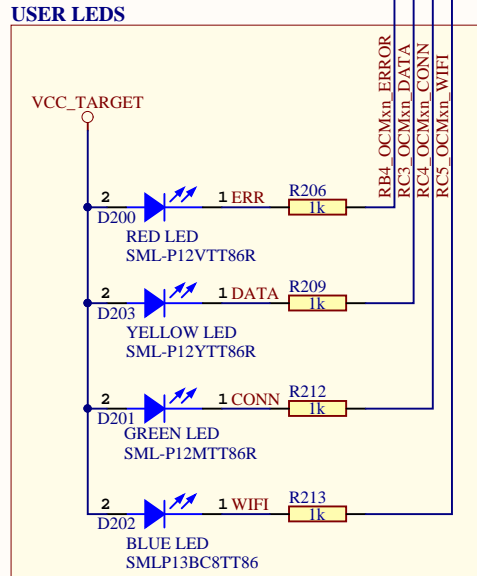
USER LEDS

VCC_TARGET

RB4_OCMxn_ERROR
RC3_OCMxn_DATA
RC4_OCMxn_CONN
RC5_OCMxn_WIFI

2
D200
1 ERR
R206
1k
RED LED
SML-P12VTT86R

2
D203
1 DATA
R209
1k
YELLOW LED
SML-P12YTT86R

2
D201
1 CONN
R212
1k
GREEN LED
SML-P12MTT86R

2
D202
1 WIFI
R213
1k
BLUE LED
SMLP13BC8TT86